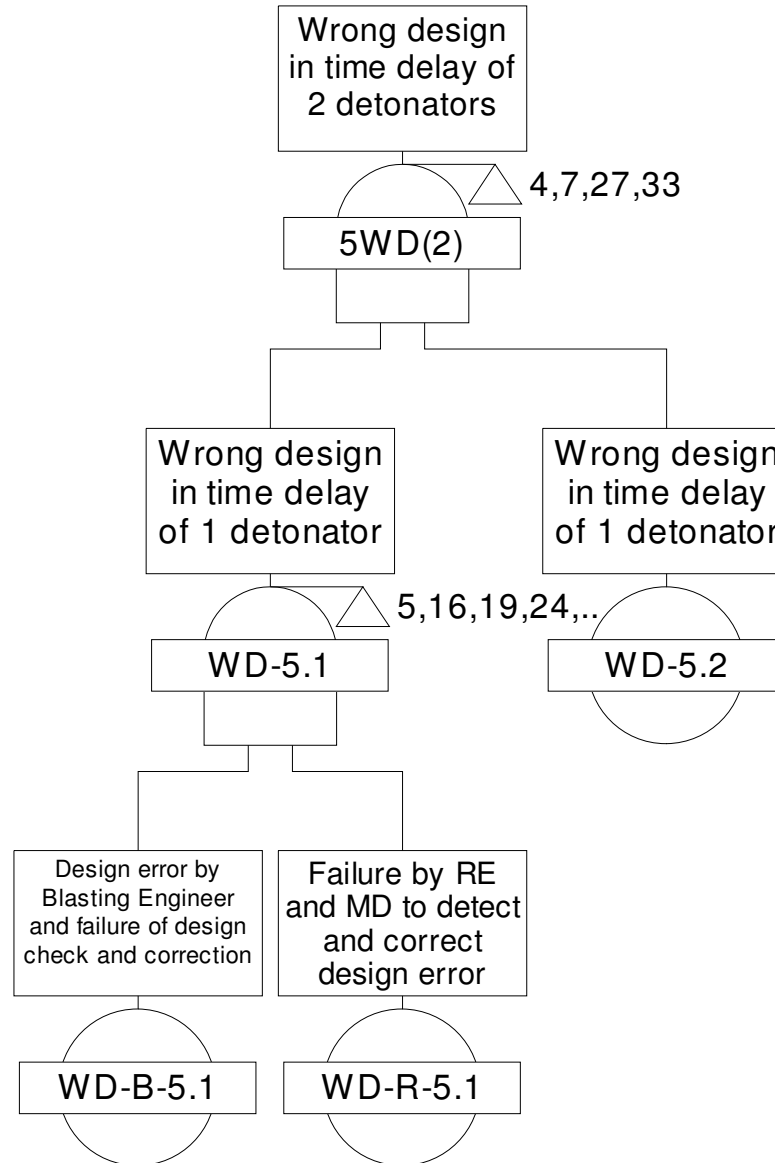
Wrong design in time delay of 2 detonators

4,7,27,33

5WD(2)

Wrong design in time delay of 1 detonator

5,16,19,24,..

WD-5.1

Wrong design in time delay of 1 detonator

WD-5.2

Design error by Blasting Engineer and failure of design check and correction

WD-B-5.1

Failure by RE and MD to detect and correct design error

WD-R-5.1